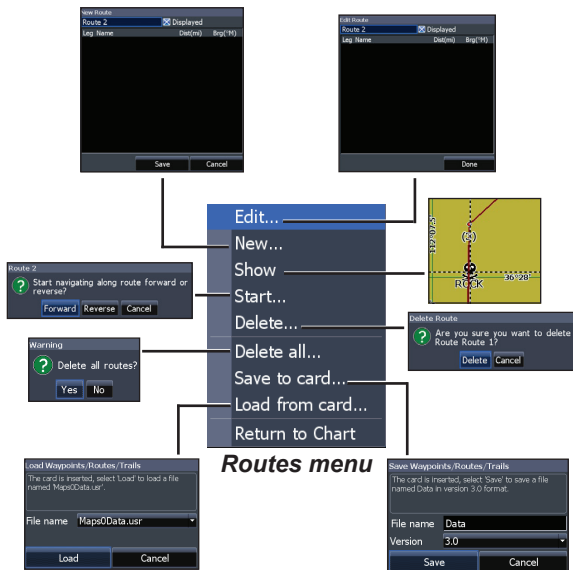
New Route
Route 2
Displayed
Leg Name
Dist(mi)
Brg(°M)
Save
Cancel

Edit Route
Route 2
Displayed
Leg Name
Dist(mi)
Brg(°M)
Done

Edit...
New...
Show
Start...
Delete...
Delete all...
Save to card...
Load from card...
Return to Chart

Routes menu

112°07.5'
ROCK
36°28'

Route 2
Start navigating along route forward or reverse?
Forward
Reverse
Cancel

Delete Route
Are you sure you want to delete Route Route 1?
Delete
Cancel

Warning
Delete all routes?
Yes
No

Load Waypoints/Routes/Trails
The card is inserted, select 'Load' to load a file named 'Maps0Data.usr'.
File name
Maps0Data.usr
Load
Cancel

Save Waypoints/Routes/Trails
The card is inserted, select 'Save' to save a file named Data in version 3.0 format.
File name
Data
Version
3.0
Save
Cancel